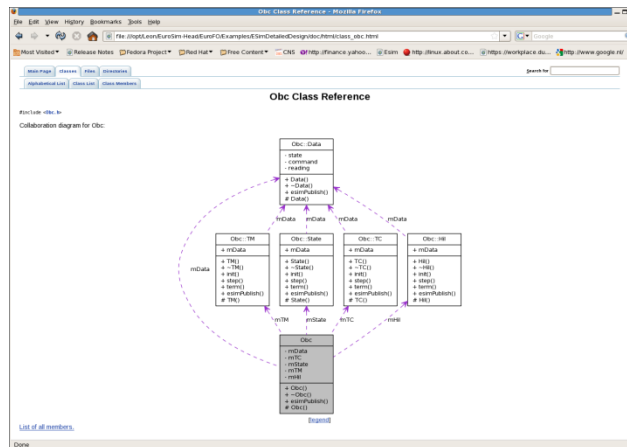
Obc Class Reference - Mozilla Firefox

File Edit View History Bookmarks Tools Help

file:///opt/Leon/EuroSim-Head/EuroFO/Examples/ESimDetailedDesign/doc/html/class_obc.html

Google

Most Visited ▾ Release Notes Fedora Project ▾ Red Hat ▾ Free Content ▾ CNS http://finance.yahoo... Esim http://linux.about.co... https://workplace.du... http://www.google.nl/

Main Page Classes Files Directories

Search for

Alphabetical List Class List Class Members

Obc Class Reference

#include <Obc.h>

Collaboration diagram for Obc:

Obc::Data
- state
- command
- reading
+ Data()
+ ~Data()
+ esimPublish()
# Data()

mData mData mData mData

mData

Obc::TM
+ mData
+ TM()
+ ~TM()
+ init()
+ step()
+ term()
+ esimPublish()
# TM()

Obc::State
+ mData
+ State()
+ ~State()
+ init()
+ step()
+ term()
+ esimPublish()
# State()

Obc::TC
+ mData
+ TC()
+ ~TC()
+ init()
+ step()
+ term()
+ esimPublish()
# TC()

Obc::Hil
+ mData
+ Hil()
+ ~Hil()
+ init()
+ step()
+ term()
+ esimPublish()
# Hil()

mTM mState mTC mHil

Obc
- mData
- mTC
- mState
- mTM
- mHil
+ Obc()
+ ~Obc()
+ esimPublish()
# Obc()

[legend]

List of all members.

Done